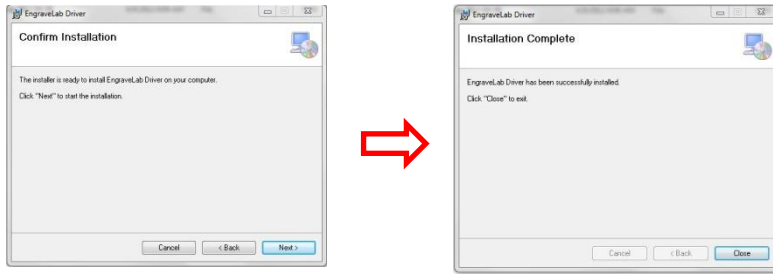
EngraveLab Driver

Confirm Installation

The installer is ready to install EngraveLab Driver on your computer.

Click "Next" to start the installation.

Cancel
< Back
Next >

EngraveLab Driver

Installation Complete

EngraveLab Driver has been successfully installed.

Click "Close" to exit.

Cancel
< Back
Close